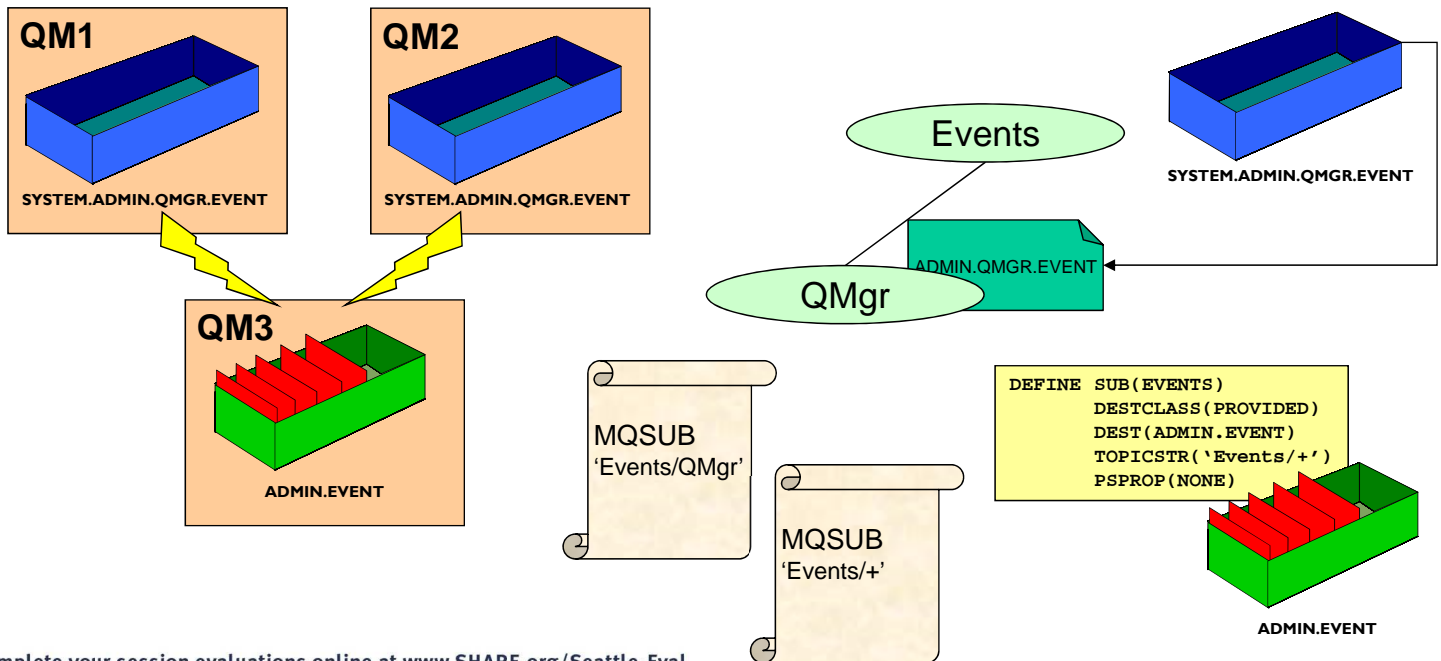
QM1

SYSTEM.ADMIN.QMGR.EVENT

QM2

SYSTEM.ADMIN.QMGR.EVENT

QM3

ADMIN.EVENT

Events

QMgr

ADMIN.QMGR.EVENT

SYSTEM.ADMIN.QMGR.EVENT

MQSUB
'Events/QMgr'

MQSUB
'Events/+'

DEFINE SUB(EVENTS)
DESTCLASS(PROVIDED)
DEST(ADMIN.EVENT)
TOPICSTR('Events/+')
PSPROP(NONE)

ADMIN.EVENT

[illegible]mplete your session evaluations online at www.SHARE.org/Seattle-Eval